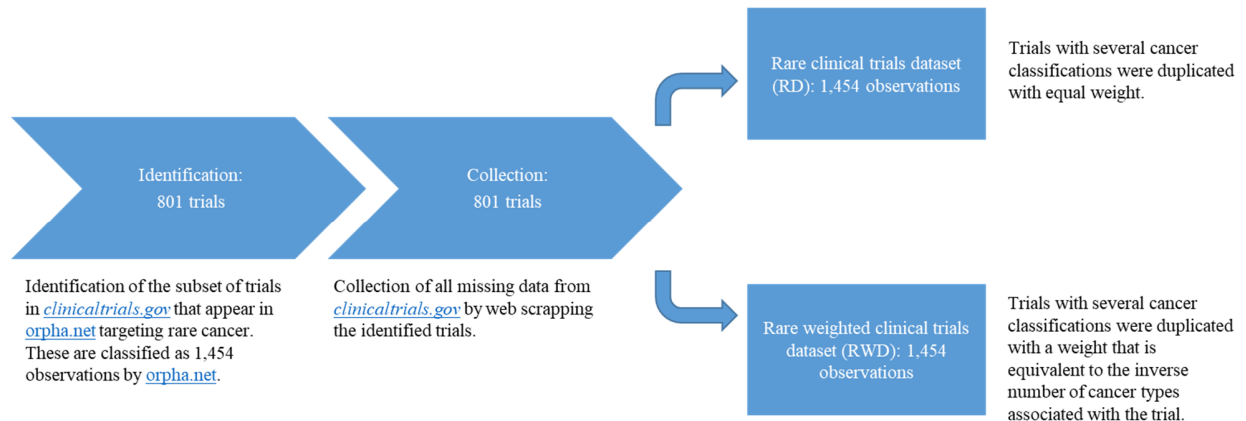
Identification:
801 trials

Identification of the subset of trials in clinicaltrials.gov that appear in orpha.net targeting rare cancer. These are classified as 1,454 observations by orpha.net.

Collection:
801 trials

Collection of all missing data from clinicaltrials.gov by web scrapping the identified trials.

Rare clinical trials dataset (RD): 1,454 observations

Trials with several cancer classifications were duplicated with equal weight.

Rare weighted clinical trials dataset (RWD): 1,454 observations

Trials with several cancer classifications were duplicated with a weight that is equivalent to the inverse number of cancer types associated with the trial.